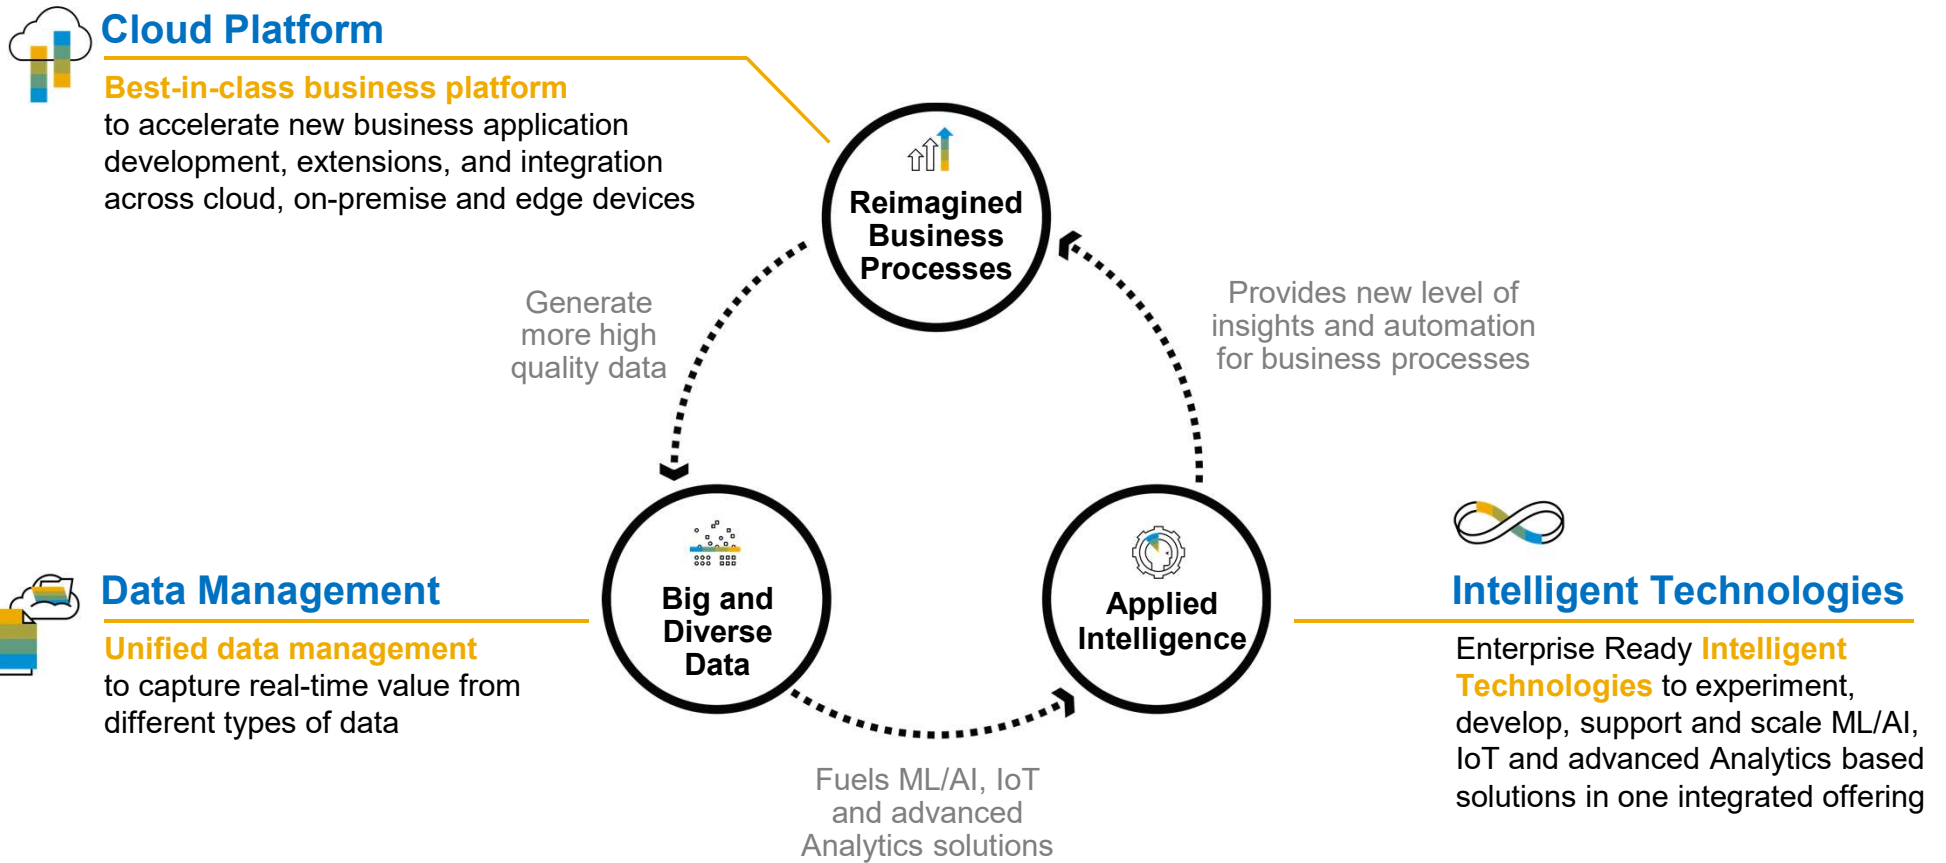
Cloud Platform

Best-in-class business platform
to accelerate new business application development, extensions, and integration across cloud, on-premise and edge devices

Reimagined Business Processes

Generate more high quality data

Provides new level of insights and automation for business processes

Data Management

Unified data management
to capture real-time value from different types of data

Big and Diverse Data

Applied Intelligence

Intelligent Technologies

Enterprise Ready Intelligent Technologies to experiment, develop, support and scale ML/AI, IoT and advanced Analytics based solutions in one integrated offering

Fuels ML/AI, IoT and advanced Analytics solutions